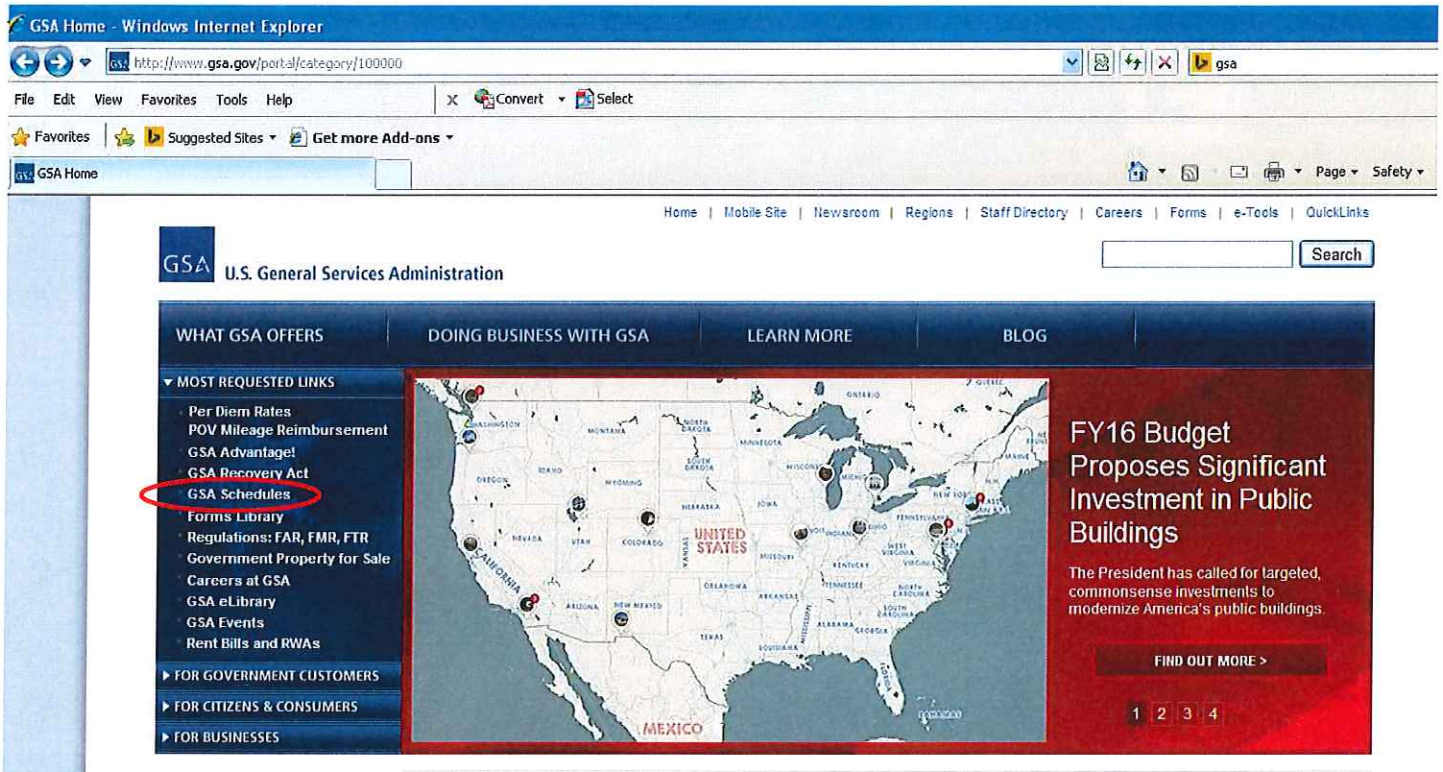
GSA Home - Windows Internet Explorer

http://www.gsa.gov/portal/category/100000

gsa

File Edit View Favorites Tools Help

Convert Select

Favorites Suggested Sites Get more Add-ons

GSA Home

Page Safety

Home | Mobile Site | Newsroom | Regions | Staff Directory | Careers | Forms | e-Tools | QuickLinks

GSA U.S. General Services Administration

Search

WHAT GSA OFFERS DOING BUSINESS WITH GSA LEARN MORE BLOG

MOST REQUESTED LINKS

Per Diem Rates
POV Mileage Reimbursement
GSA Advantage!
GSA Recovery Act
GSA Schedules
Forms Library
Regulations: FAR, FMR, FTR
Government Property for Sale
Careers at GSA
GSA eLibrary
GSA Events
Rent Bills and RWAs

FOR GOVERNMENT CUSTOMERS
FOR CITIZENS & CONSUMERS
FOR BUSINESSES

WASHINGTON MONTANA NORTH DAKOTA MINNESOTA ONTARIO QUEBEC OREGON IDAHO SOUTH DAKOTA WYOMING WISCONSIN MICHIGAN MAINE NEW YORK NEBRASKA IOWA NEVADA UTAH COLORADO UNITED STATES KANSAS MISSOURI ILLINOIS INDIANA OHIO PENNSYLVANIA WEST VIRGINIA VIRGINIA KENTUCKY CALIFORNIA OKLAHOMA ARKANSAS TENNESSEE NORTH CAROLINA SOUTH CAROLINA ARIZONA NEW MEXICO TEXAS MISSISSIPPI ALABAMA GEORGIA LOUISIANA MEXICO

FY16 Budget Proposes Significant Investment in Public Buildings

The President has called for targeted, commonsense investments to modernize America's public buildings.

FIND OUT MORE >

1 2 3 4